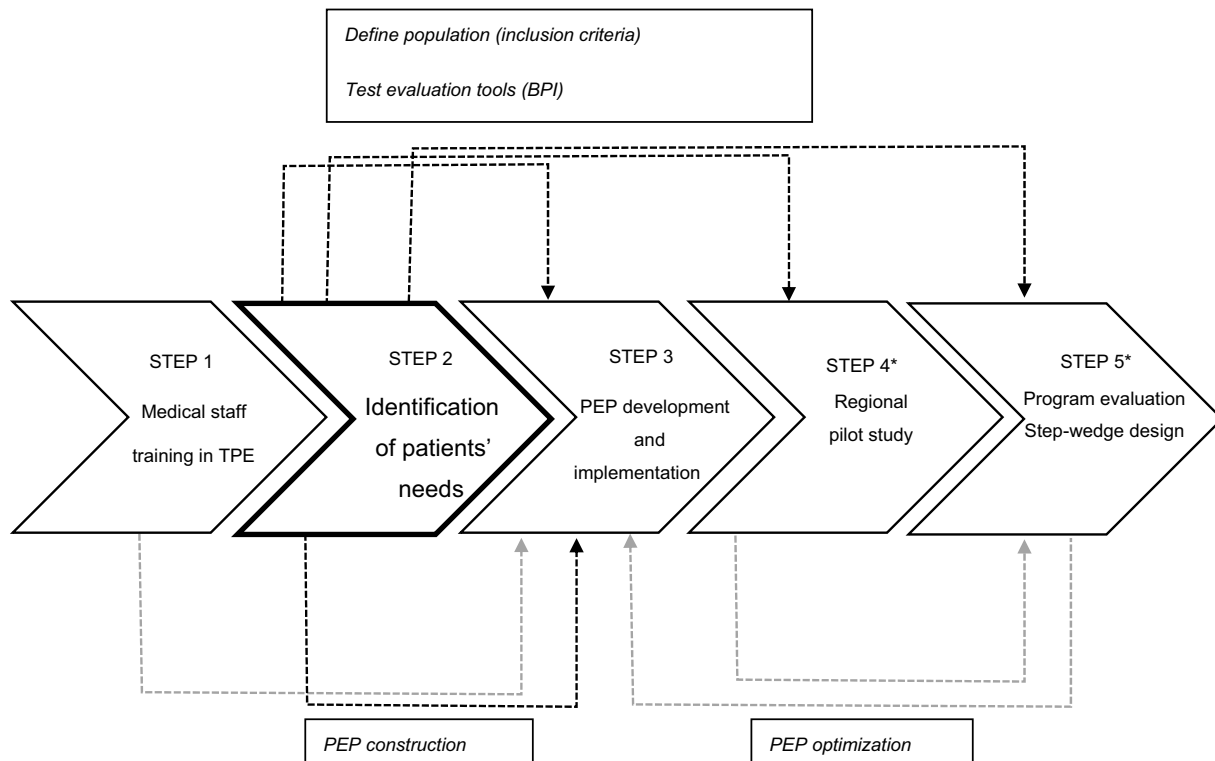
Define population (inclusion criteria)

Test evaluation tools (BPI)

STEP 1
Medical staff training in TPE

STEP 2
Identification of patients' needs

STEP 3
PEP development and implementation

STEP 4*
Regional pilot study

STEP 5*
Program evaluation
Step-wedge design

PEP construction

PEP optimization